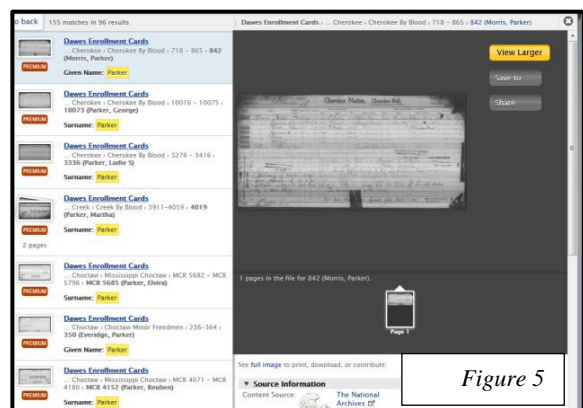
o back 135 matches in 96 results

Dawes Enrollment Cards › ... Cherokee › Cherokee By Blood › 718 – 865 › 842 (Morris, Parker)

Dawes Enrollment Cards
... Cherokee › Cherokee By Blood › 718 – 865 › 842 (Morris, Parker)
PREMIUM
Given Name: Parker

Dawes Enrollment Cards
... Cherokee › Cherokee By Blood › 10016 – 10075 › 10073 (Parker, George)
PREMIUM
Surname: Parker

Dawes Enrollment Cards
... Cherokee › Cherokee By Blood › 3276 – 3416 › 3336 (Parker, Ludie S)
PREMIUM
Surname: Parker

Dawes Enrollment Cards
... Creek › Creek By Blood › 3911–4059 › 4019 (Parker, Martha)
PREMIUM
Surname: Parker
2 pages

Dawes Enrollment Cards
... Choctaw › Mississippi Choctaw › MCR 5682 – MCR 5796 › MCR 5685 (Parker, Elvira)
PREMIUM
Surname: Parker

Dawes Enrollment Cards
... Choctaw › Choctaw Minor Freedmen › 236–364 › 350 (Everidge, Parker)
PREMIUM
Given Name: Parker

Dawes Enrollment Cards
... Choctaw › Mississippi Choctaw › MCR 4071 – MCR 4180 › MCR 4152 (Parker, Reuben)
PREMIUM
Surname: Parker

View Larger
Save to
Share

Cherokee Nation. Cherokee Roll.

1 pages in the file for 842 (Morris, Parker).

Page 1

See full image to print, download, or contribute.

▼ Source Information
Content Source: The National Archives

Figure 5